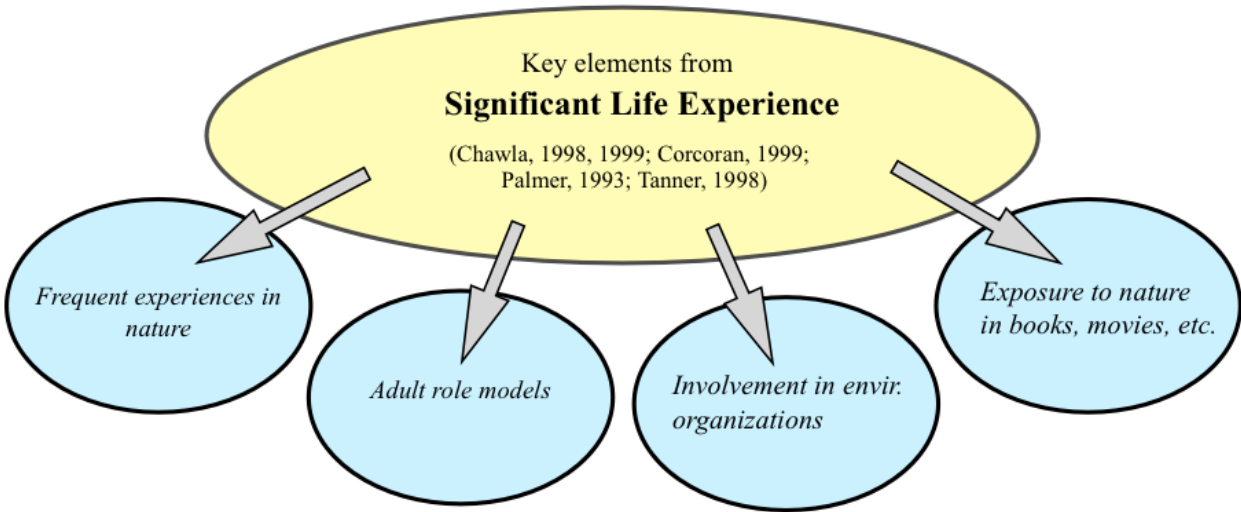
Key elements from
**Significant Life Experience**
(Chawla, 1998, 1999; Corcoran, 1999; Palmer, 1993; Tanner, 1998)

*Frequent experiences in nature*

*Adult role models*

*Involvement in envir. organizations*

*Exposure to nature in books, movies, etc.*